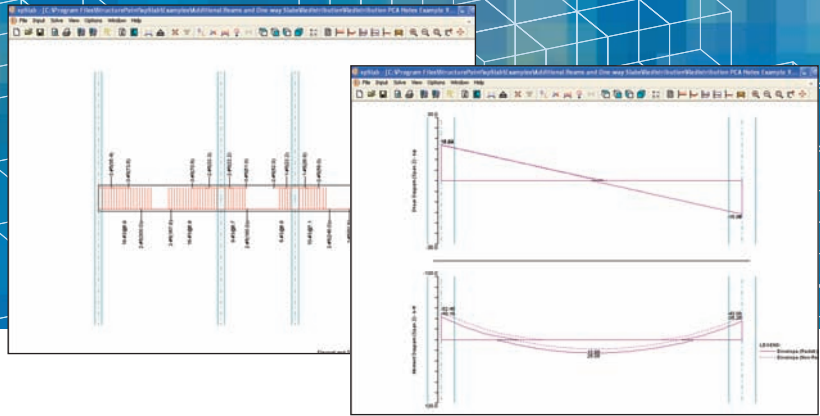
spSlab - [C:\Program Files\StructurePoint\spSlab\Examples\Additional Beams and One-way Slabs\Redistribution PCA Notes Example 9...
File Input Solve View Options Window Help

spSlab - [C:\Program Files\StructurePoint\spSlab\Examples\Additional Beams and One-way Slabs\Redistribution\Redistribution PCA Notes Example 9...
File Input Solve View Options Window Help

Shear Diagram (Span 2) - kip
Moment Diagram (Span 2) - k-ft

LEGEND:
Envelope (Redist.)
Envelope (Non-Re...